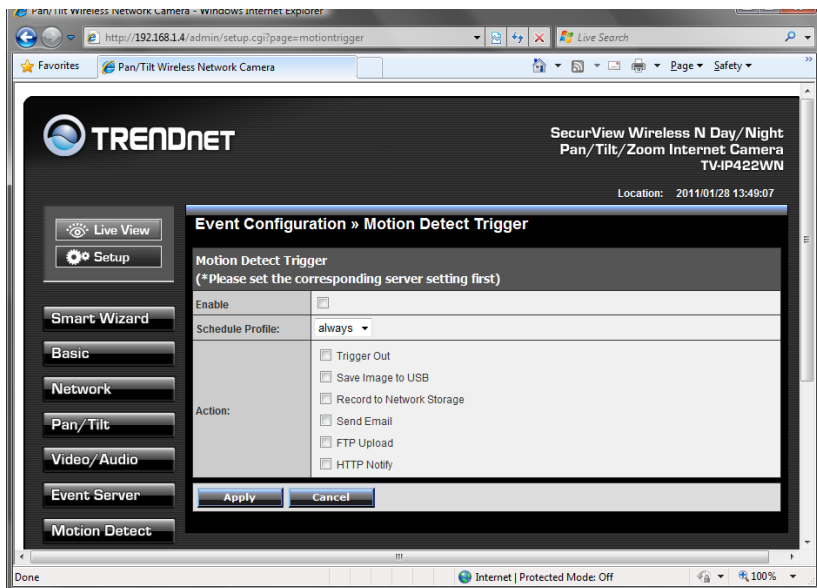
Pan/Tilt Wireless Network Camera - Windows Internet Explorer

http://192.168.1.4/admin/setup.cgi?page=motiontrigger

Live Search

Favorites

Pan/Tilt Wireless Network Camera

Page ▾ Safety ▾

TRENDNET

SecurView Wireless N Day/Night Pan/Tilt/Zoom Internet Camera TV-IP422WN

Location: 2011/01/28 13:49:07

Live View

Setup

Smart Wizard

Basic

Network

Pan/Tilt

Video/Audio

Event Server

Motion Detect

Event Configuration » Motion Detect Trigger

Motion Detect Trigger
(*Please set the corresponding server setting first)

| | |
|---|---|
| Enable | |
| Schedule Profile: | always |
| Action: | Trigger Out<br>Save Image to USB<br>Record to Network Storage<br>Send Email<br>FTP Upload<br>HTTP Notify |

Apply Cancel

Done

Internet | Protected Mode: Off

100%